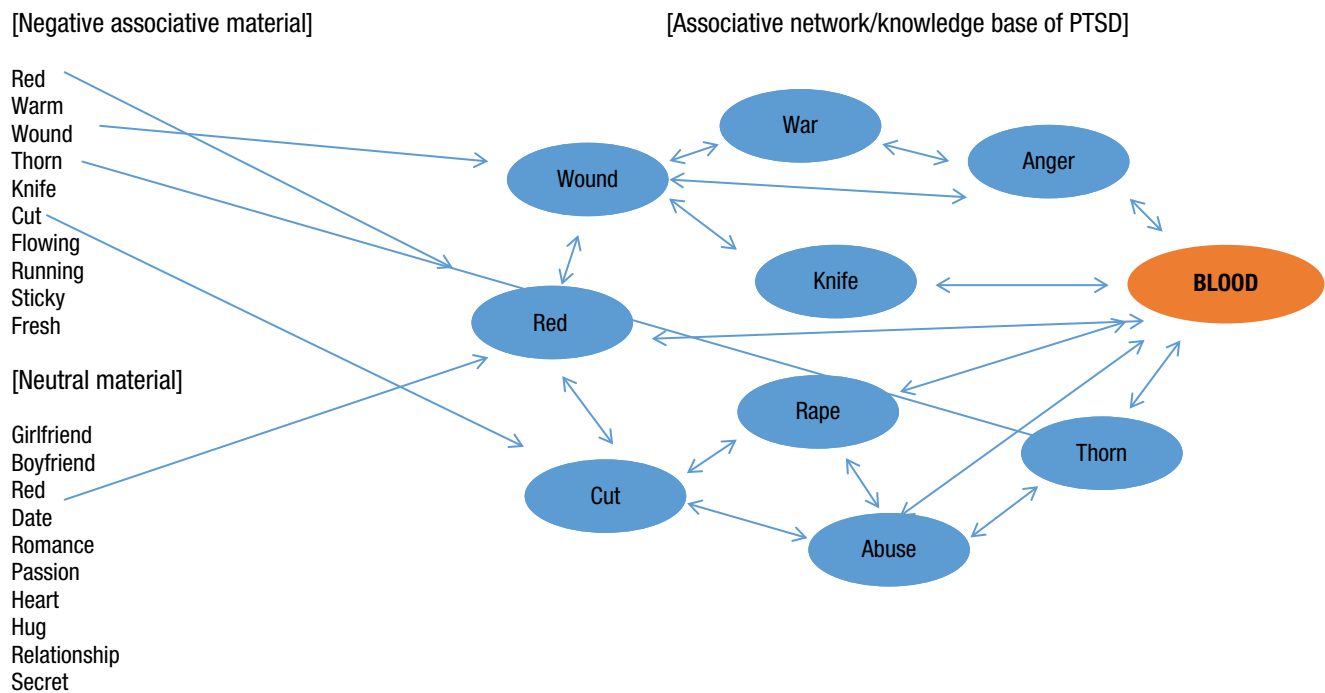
[Negative associative material]

Red
Warm
Wound
Thorn
Knife
Cut
Flowing
Running
Sticky
Fresh

[Neutral material]

Girlfriend
Boyfriend
Red
Date
Romance
Passion
Heart
Hug
Relationship
Secret

[Associative network/knowledge base of PTSD]

War
Anger
Wound
Knife
BLOOD
Red
Rape
Thorn
Cut
Abuse